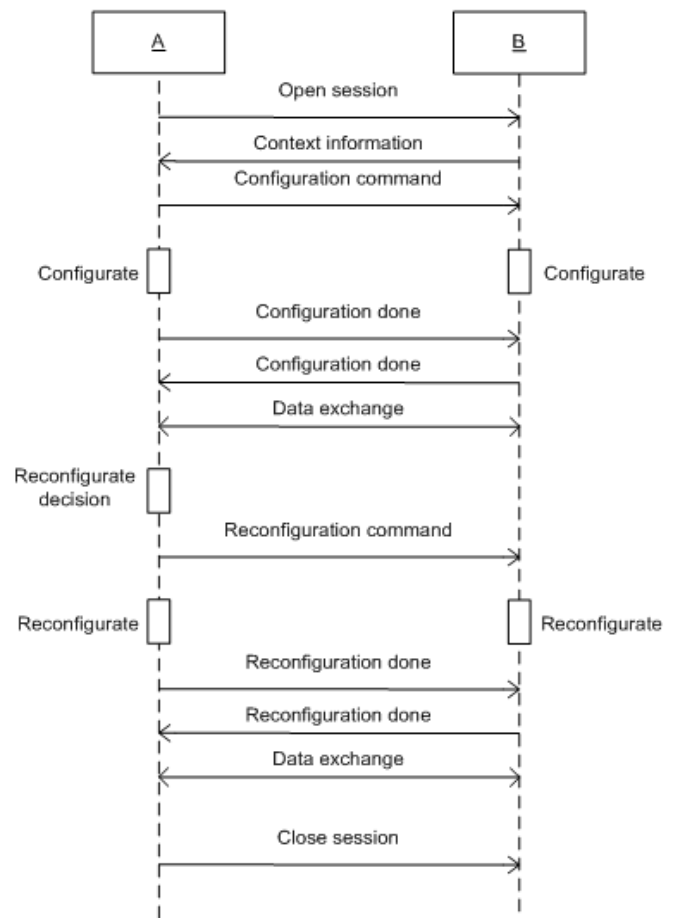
A

B

Open session

Context information

Configuration command

Configurate

Configurate

Configuration done

Configuration done

Data exchange

Reconfigurate decision

Reconfiguration command

Reconfigurate

Reconfigurate

Reconfiguration done

Reconfiguration done

Data exchange

Close session